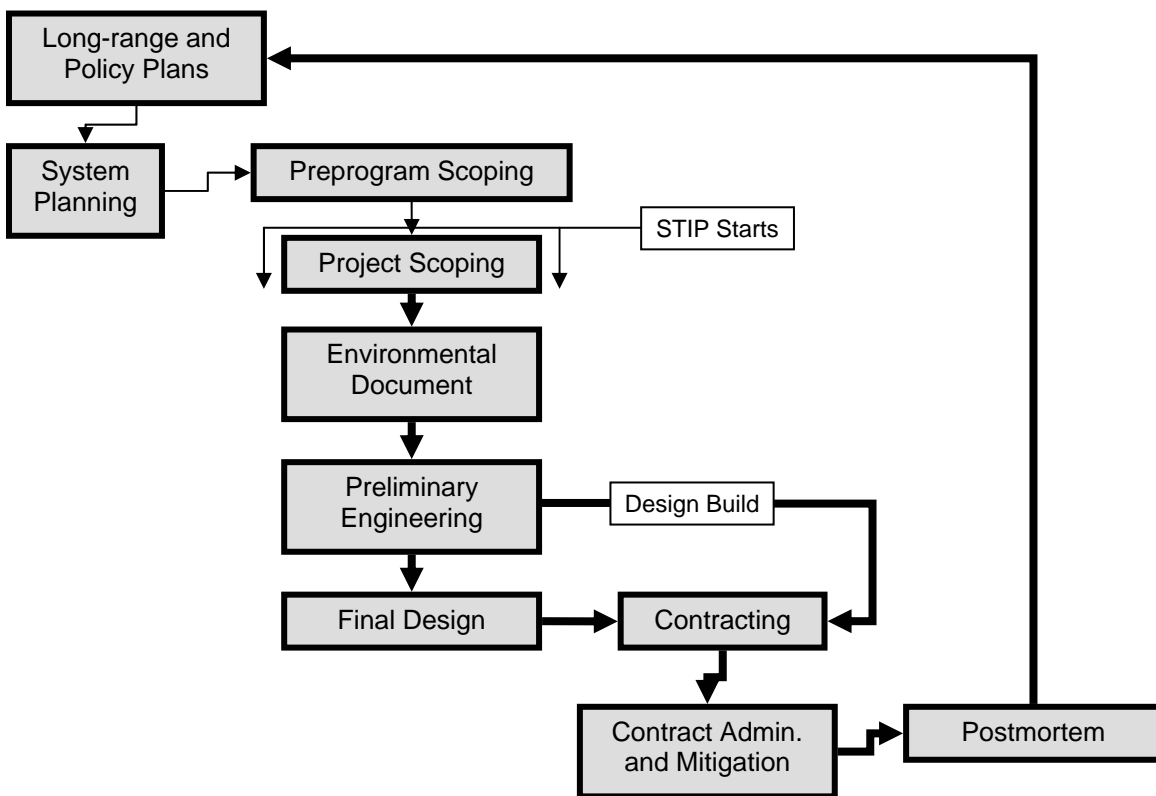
Long-range and Policy Plans

System Planning

Preprogram Scoping

STIP Starts

Project Scoping

Environmental Document

Preliminary Engineering

Design Build

Final Design

Contracting

Contract Admin. and Mitigation

Postmortem